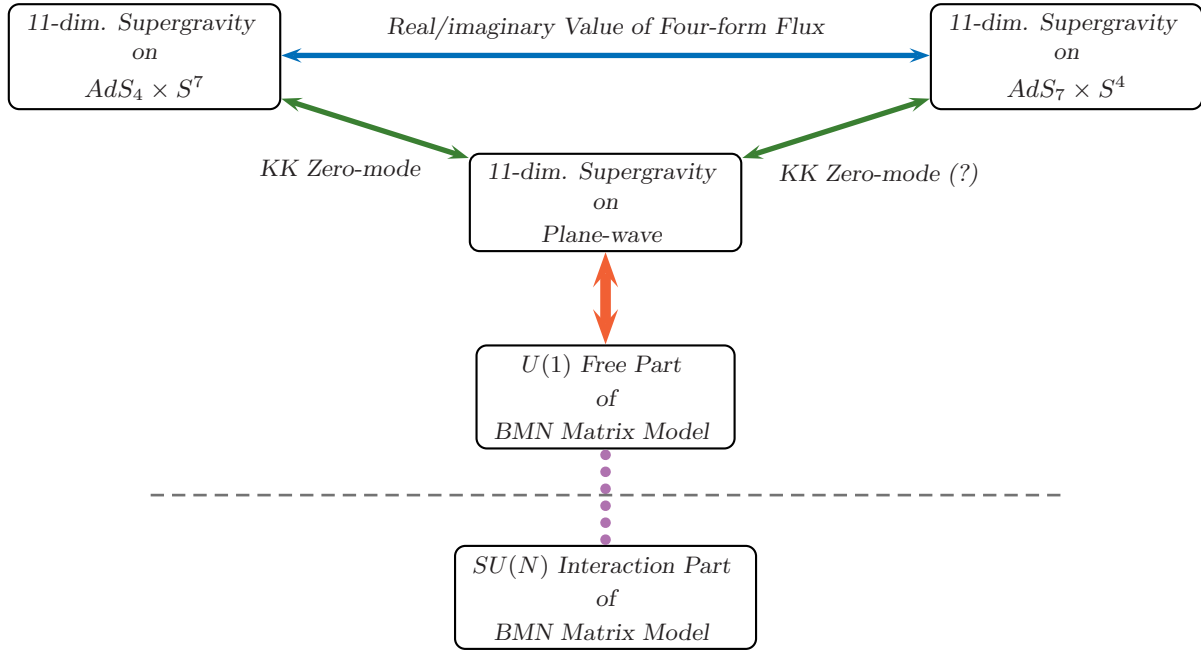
11-dim. Supergravity
on
$AdS_4 \times S^7$

Real/imaginary Value of Four-form Flux

11-dim. Supergravity
on
$AdS_7 \times S^4$

KK Zero-mode

11-dim. Supergravity
on
Plane-wave

KK Zero-mode (?)

$U(1)$ Free Part
of
BMN Matrix Model

$SU(N)$ Interaction Part
of
BMN Matrix Model